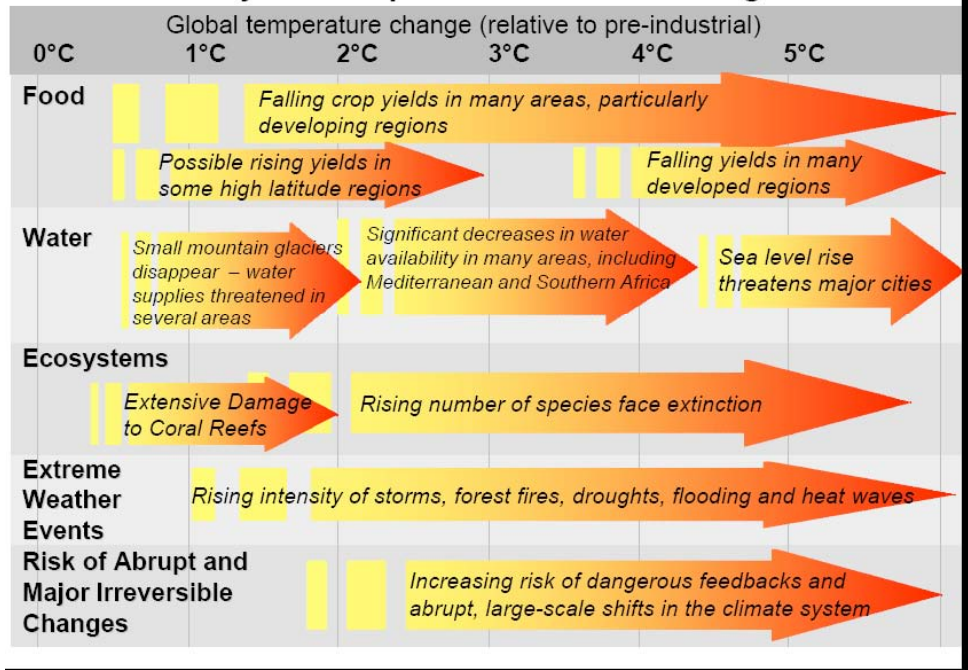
Global temperature change (relative to pre-industrial)

0°C 1°C 2°C 3°C 4°C 5°C

Food

Falling crop yields in many areas, particularly developing regions

Possible rising yields in some high latitude regions

Falling yields in many developed regions

Water

Small mountain glaciers disappear – water supplies threatened in several areas

Significant decreases in water availability in many areas, including Mediterranean and Southern Africa

Sea level rise threatens major cities

Ecosystems

Extensive Damage to Coral Reefs

Rising number of species face extinction

Extreme Weather Events

Rising intensity of storms, forest fires, droughts, flooding and heat waves

Risk of Abrupt and Major Irreversible Changes

Increasing risk of dangerous feedbacks and abrupt, large-scale shifts in the climate system